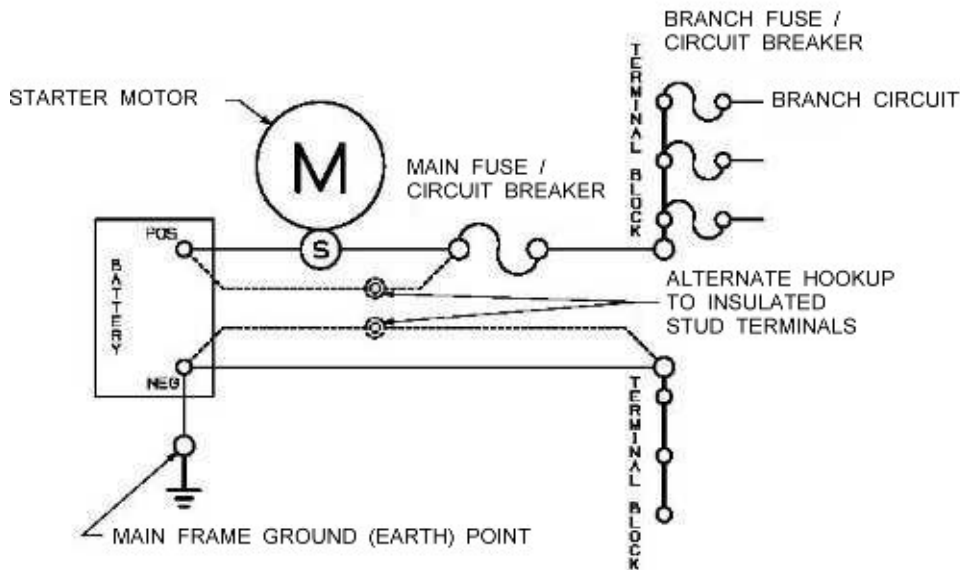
BRANCH FUSE / CIRCUIT BREAKER

TERMINAL BLOCK

STARTER MOTOR

BRANCH CIRCUIT

M

MAIN FUSE / CIRCUIT BREAKER

POS

BATTERY

S

ALTERNATE HOOKUP TO INSULATED STUD TERMINALS

NEG

TERMINAL BLOCK

MAIN FRAME GROUND (EARTH) POINT